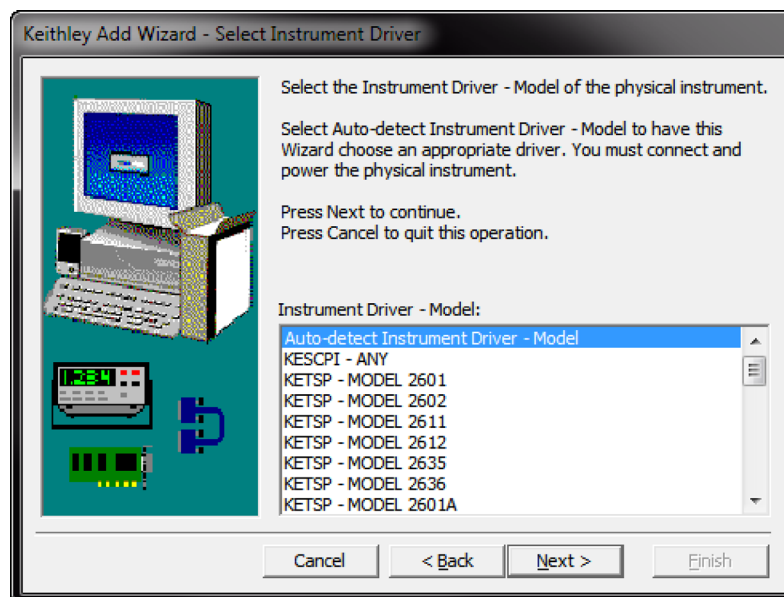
Keithley Add Wizard - Select Instrument Driver

1234

Select the Instrument Driver - Model of the physical instrument.

Select Auto-detect Instrument Driver - Model to have this Wizard choose an appropriate driver. You must connect and power the physical instrument.

Press Next to continue.
Press Cancel to quit this operation.

Instrument Driver - Model:

Auto-detect Instrument Driver - Model
KESCPI - ANY
KETSP - MODEL 2601
KETSP - MODEL 2602
KETSP - MODEL 2611
KETSP - MODEL 2612
KETSP - MODEL 2635
KETSP - MODEL 2636
KETSP - MODEL 2601A

Cancel
< Back
Next >
Finish